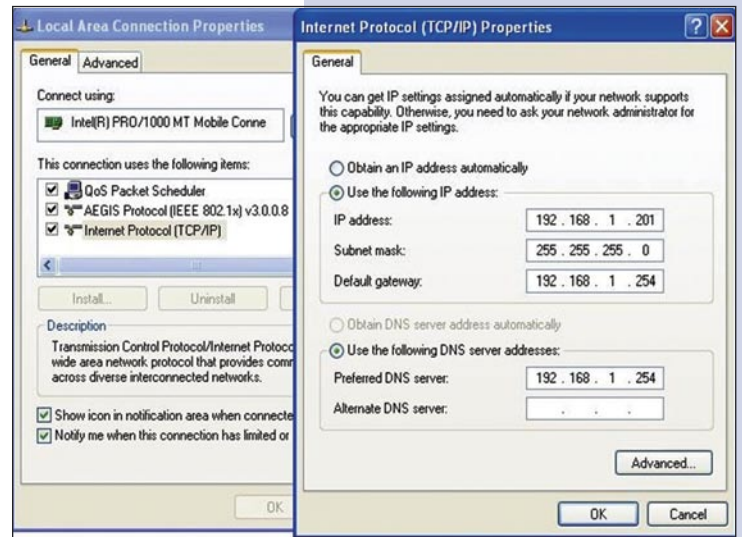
Local Area Connection Properties

General | Advanced

Connect using:

Intel(R) PRO/1000 MT Mobile Conne

This connection uses the following items:

QoS Packet Scheduler
AEGIS Protocol (IEEE 802.1x) v3.0.0.8
Internet Protocol (TCP/IP)

Install... | Uninstall

Description

Transmission Control Protocol/Internet Protoco wide area network protocol that provides comr across diverse interconnected networks.

Show icon in notification area when connecte
Notify me when this connection has limited or

OK

Internet Protocol (TCP/IP) Properties

General

You can get IP settings assigned automatically if your network supports this capability. Otherwise, you need to ask your network administrator for the appropriate IP settings.

Obtain an IP address automatically
Use the following IP address:

| IP address: | 192 . 168 . 1 . 201 |
|---|---|
| Subnet mask: | 255 . 255 . 255 . 0 |
| Default gateway: | 192 . 168 . 1 . 254 |

Obtain DNS server address automatically
Use the following DNS server addresses:

| Preferred DNS server: | 192 . 168 . 1 . 254 |
|---|---|
| Alternate DNS server: | . . . |

Advanced...

OK | Cancel